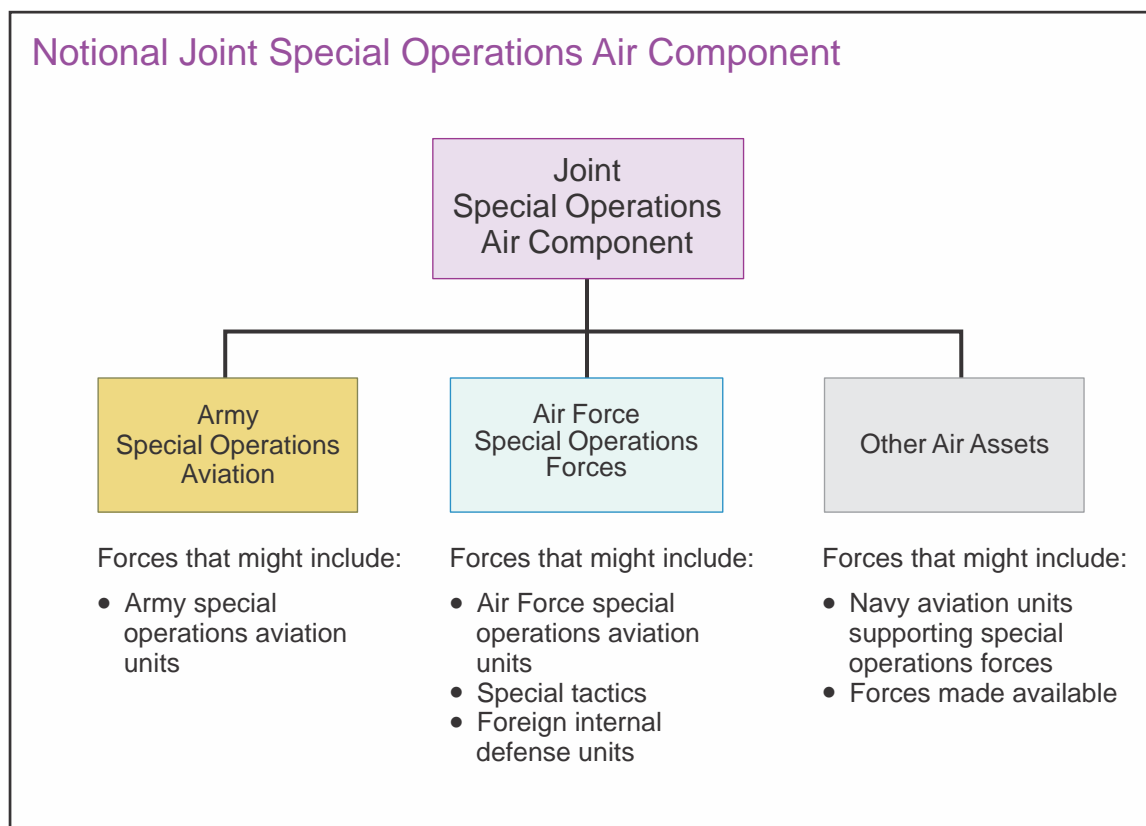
Notional Joint Special Operations Air Component

Joint Special Operations Air Component

Army Special Operations Aviation

Air Force Special Operations Forces

Other Air Assets

Forces that might include:

- Army special operations aviation units

Forces that might include:

- Air Force special operations aviation units
- Special tactics
- Foreign internal defense units

Forces that might include:

- Navy aviation units supporting special operations forces
- Forces made available